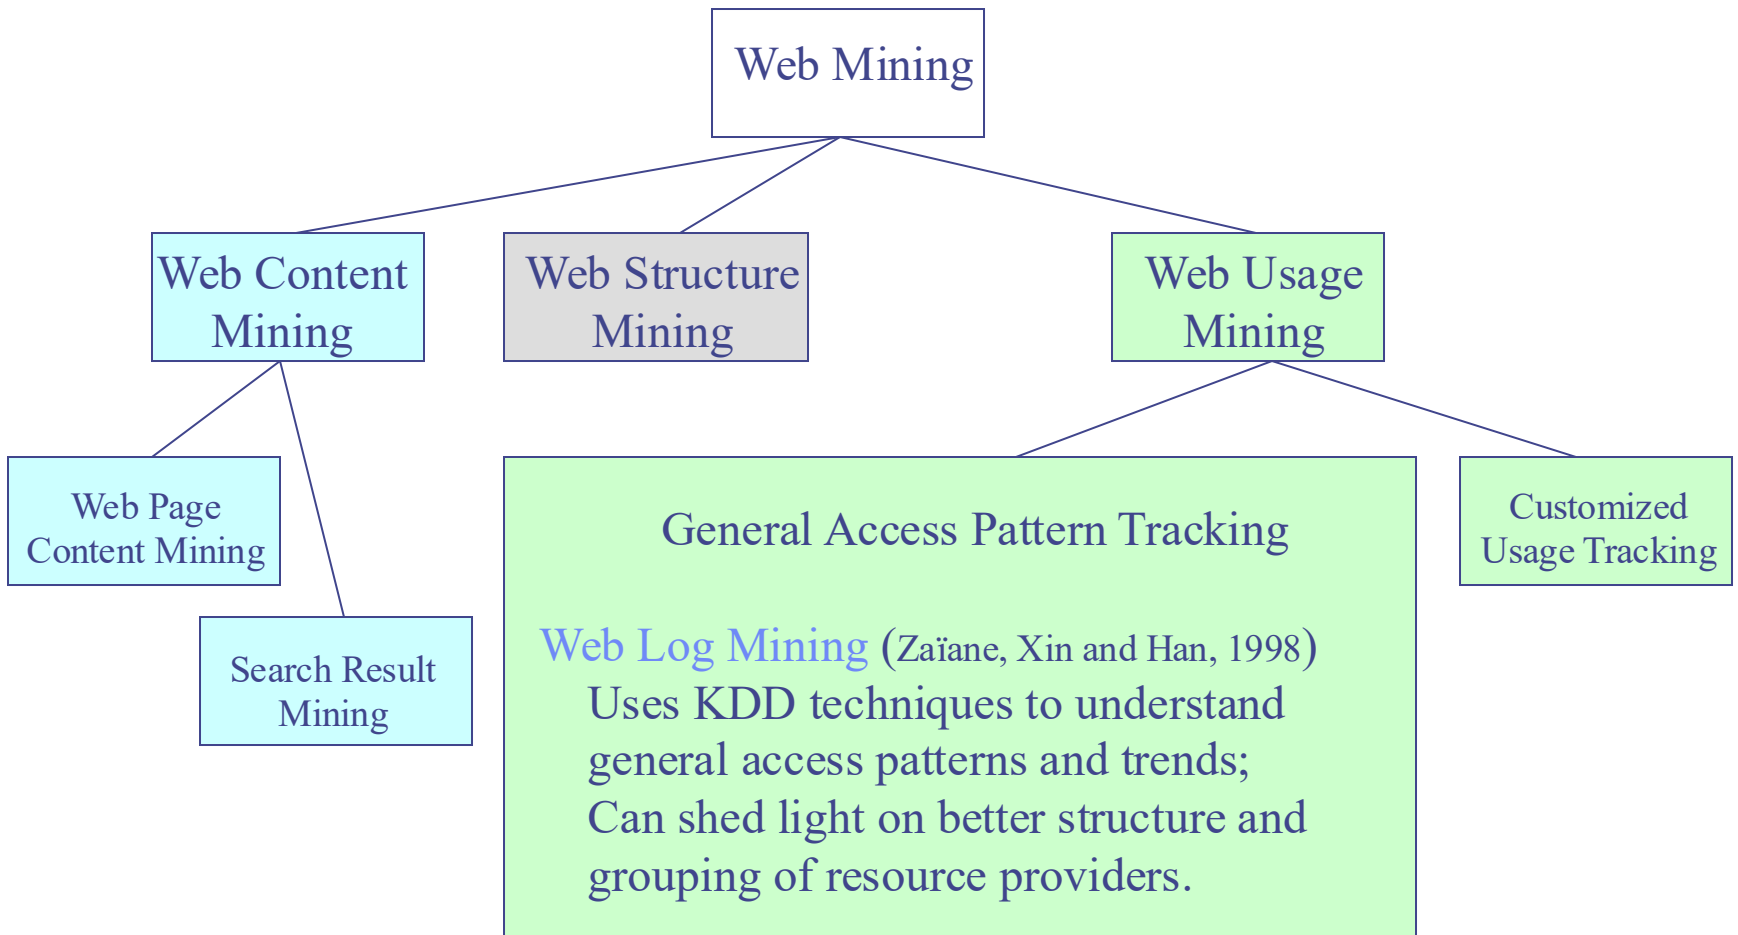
Web Mining

Web Content Mining

Web Structure Mining

Web Usage Mining

Web Page Content Mining

Search Result Mining

General Access Pattern Tracking

Web Log Mining (Zaïane, Xin and Han, 1998)
Uses KDD techniques to understand general access patterns and trends;
Can shed light on better structure and grouping of resource providers.

Customized Usage Tracking